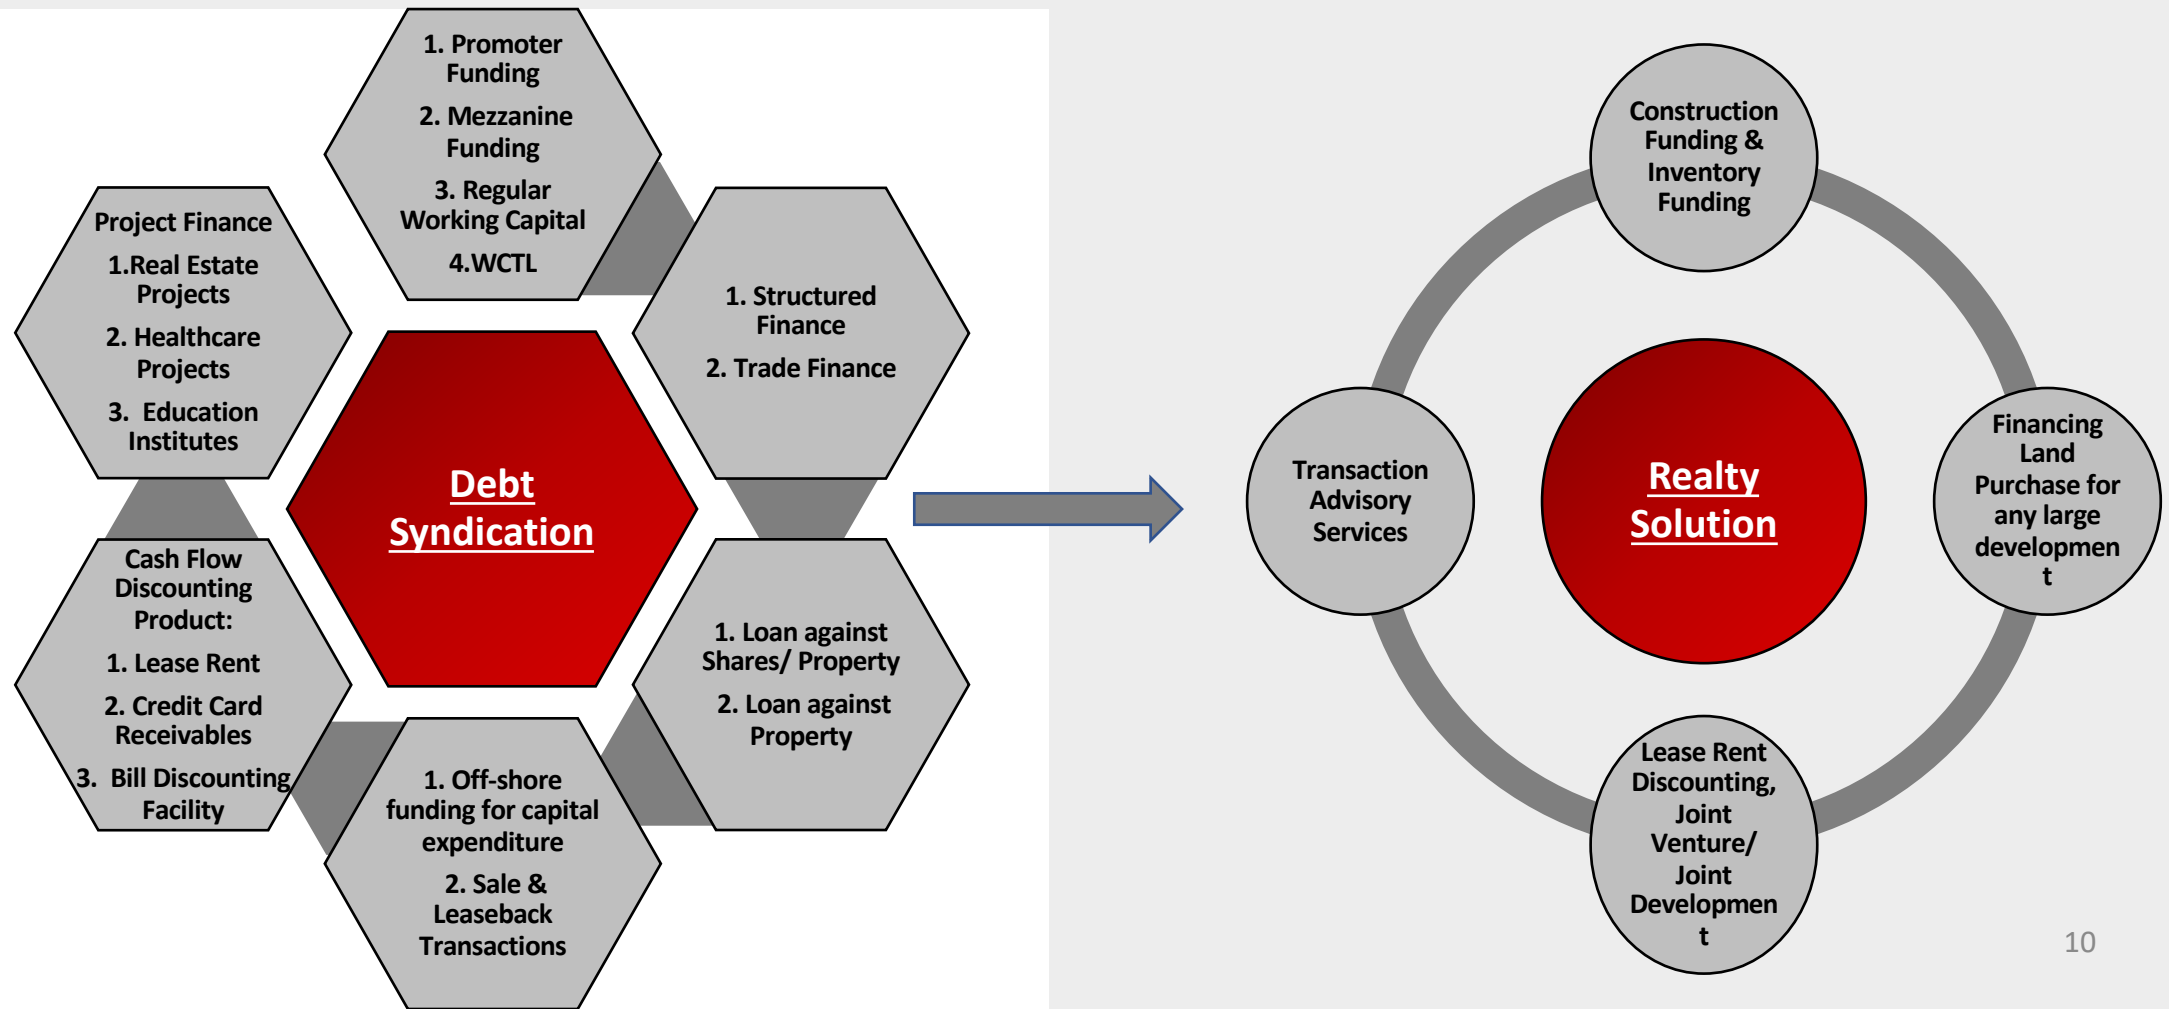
1. Promoter Funding

2. Mezzanine Funding

3. Regular Working Capital

4.WCTL

Project Finance

1.Real Estate Projects

2. Healthcare Projects

3. Education Institutes

1. Structured Finance

2. Trade Finance

Debt Syndication

Cash Flow Discounting Product:

1. Lease Rent

2. Credit Card Receivables

3. Bill Discounting Facility

1. Loan against Shares/ Property

2. Loan against Property

1. Off-shore funding for capital expenditure

2. Sale & Leaseback Transactions

Construction Funding & Inventory Funding

Transaction Advisory Services

Realty Solution

Financing Land Purchase for any large developmen t

Lease Rent Discounting, Joint Venture/ Joint Developmen t

10